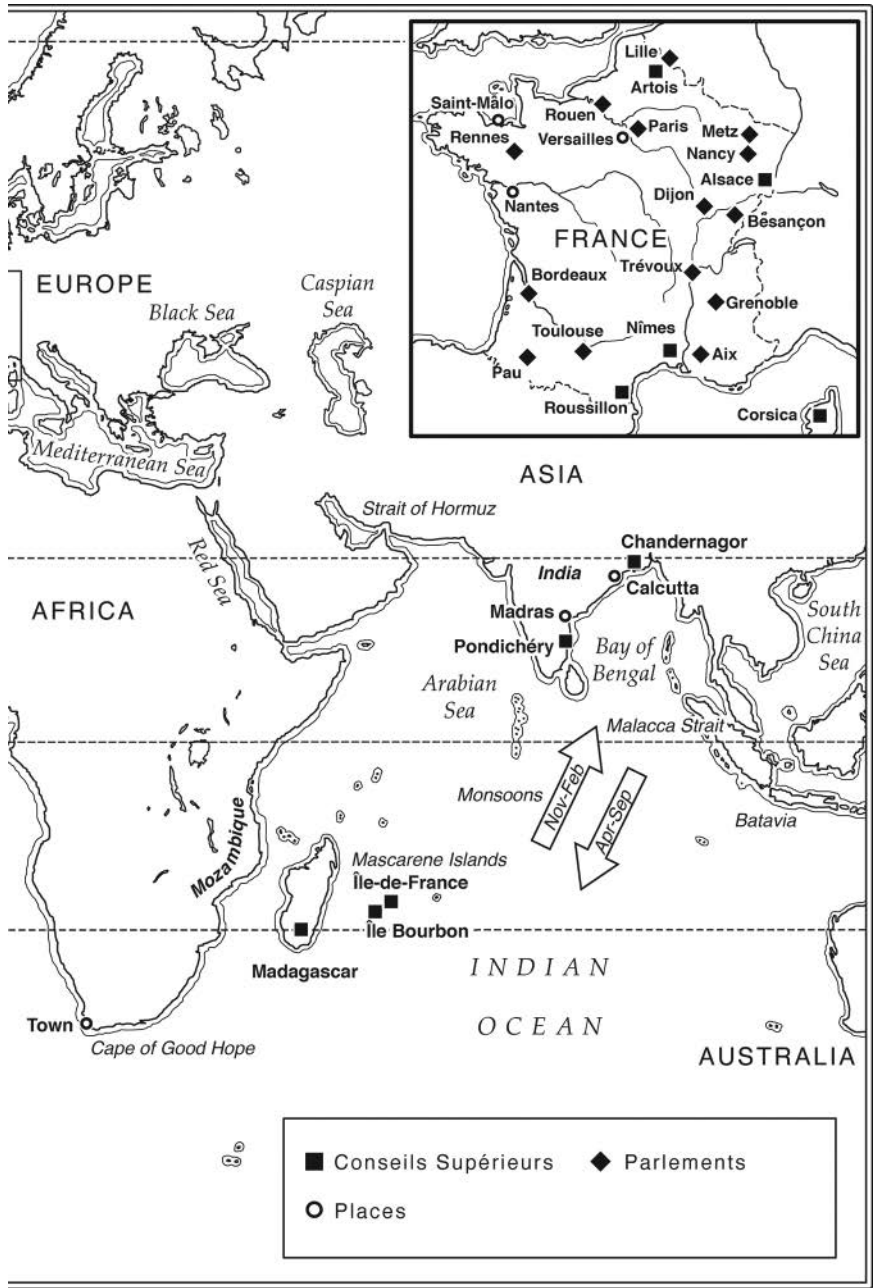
Lille
Artois
Saint-Mâlo
Rouen
Paris
Rennes
Versailles
Metz
Nancy
Alsace
Nantes
Dijon
Besançon
FRANCE
Trévoux
Bordeaux
Grenoble
Toulouse
Nîmes
Pau
Aix
Roussillon
Corsica

EUROPE
Caspian Sea
Black Sea
Mediterranean Sea
ASIA
Strait of Hormuz
Chandernagor
Red Sea
India
Calcutta
AFRICA
Madras
Pondichéry
Bay of Bengal
South China Sea
Arabian Sea
Malacca Strait
Monsoons
Nov-Feb
Apr-Sep
Mozambique
Batavia
Mascarene Islands
Île-de-France
Île Bourbon
Madagascar
INDIAN OCEAN
Town
Cape of Good Hope
AUSTRALIA

Conseils Supérieurs
Parlements
Places